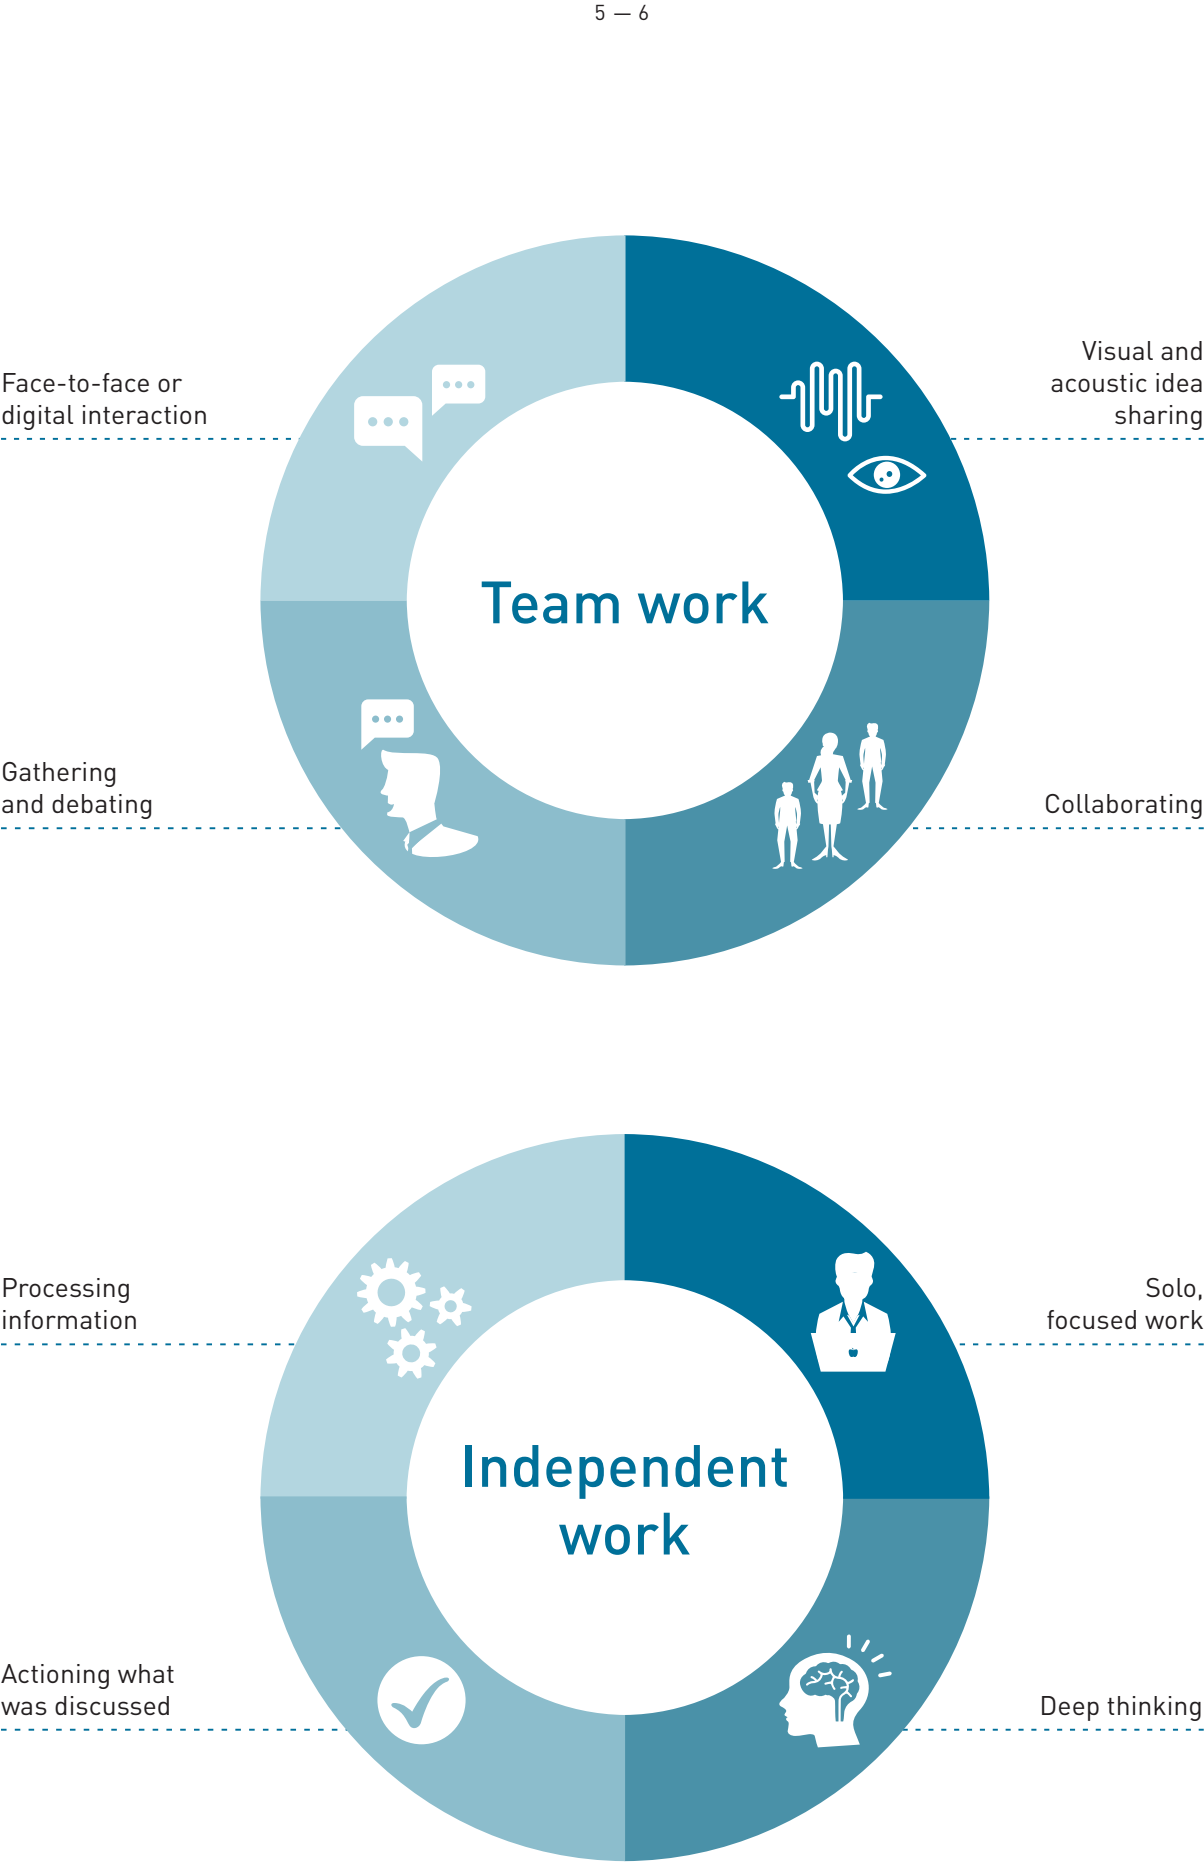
5 — 6

Face-to-face or digital interaction

Visual and acoustic idea sharing

Team work

Gathering and debating

Collaborating

Processing information

Solo, focused work

Independent work

Actioning what was discussed

Deep thinking